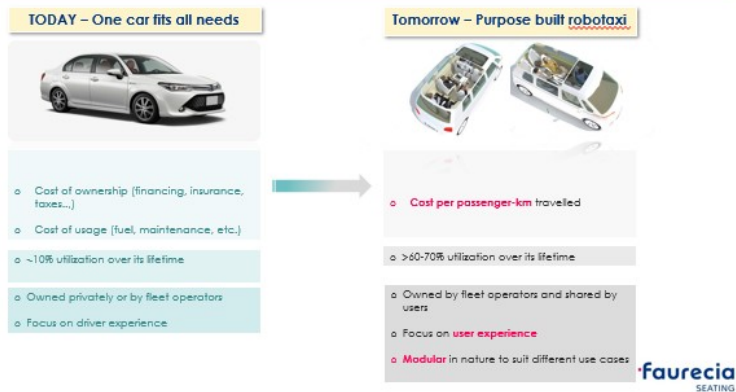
TODAY – One car fits all needs

o Cost of ownership (financing, insurance, taxes...)

o Cost of usage (fuel, maintenance, etc.)

o ~10% utilization over its lifetime

o Owned privately or by fleet operators

o Focus on driver experience

Tomorrow – Purpose built robotaxi

o Cost per passenger-km travelled

o >60-70% utilization over its lifetime

o Owned by fleet operators and shared by users

o Focus on user experience

o Modular in nature to suit different use cases

faurecia
SEATING